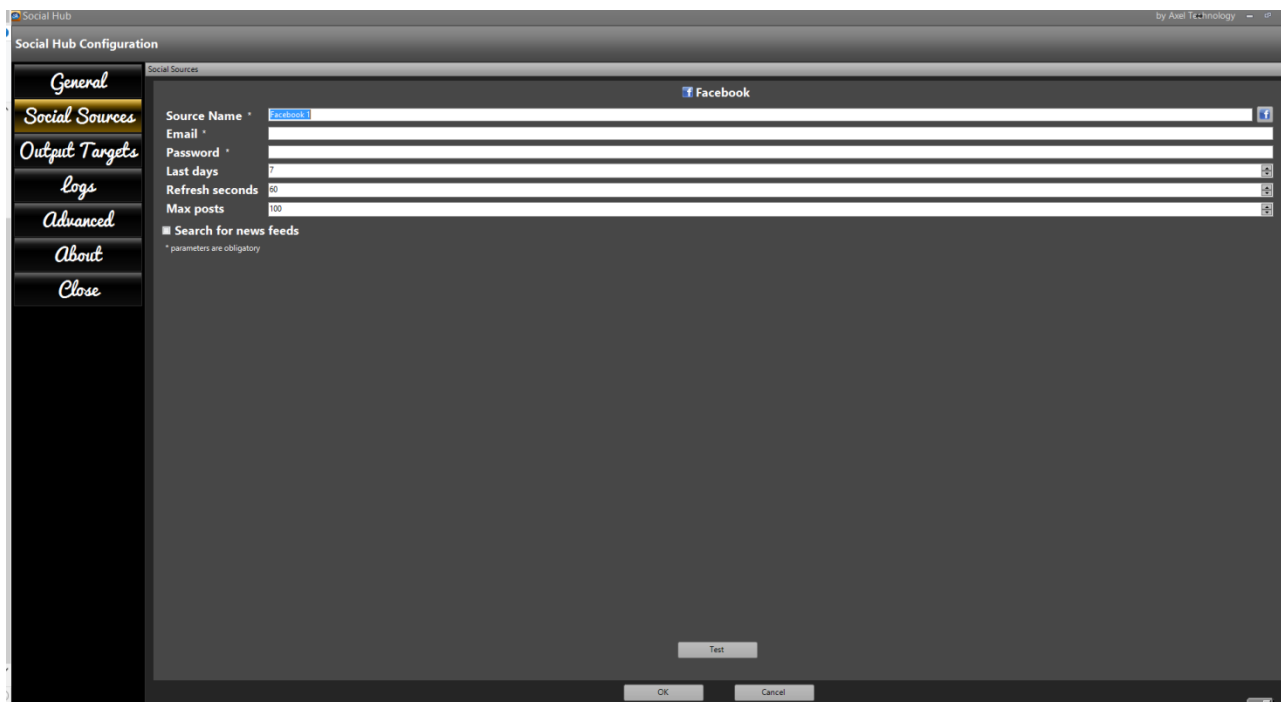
Social Hub

by Axel Technology

Social Hub Configuration

General
Social Sources
Output Targets
Logs
Advanced
About
Close

Social Sources

Facebook

Source Name * Facebook 1
Email *
Password *
Last days 7
Refresh seconds 60
Max posts 100

Search for news feeds

* parameters are obligatory

Test

OK Cancel